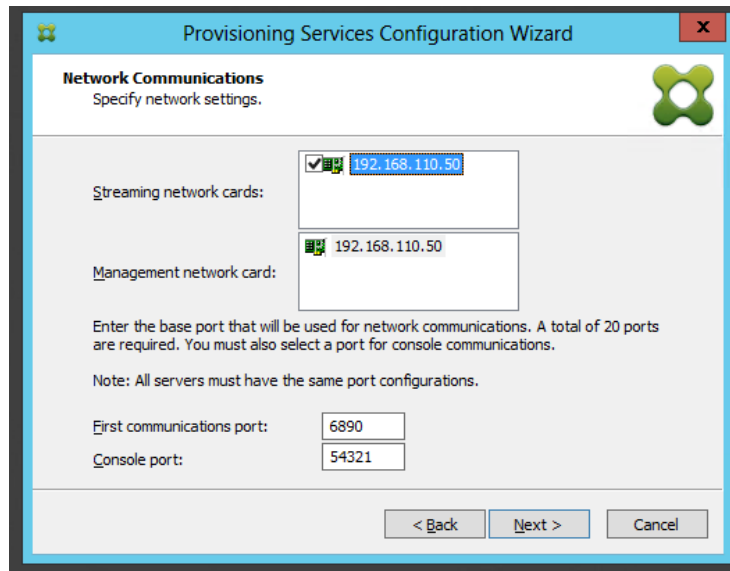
Provisioning Services Configuration Wizard

x

Network Communications
Specify network settings.

Streaming network cards:

192.168.110.50

Management network card:

192.168.110.50

Enter the base port that will be used for network communications. A total of 20 ports are required. You must also select a port for console communications.

Note: All servers must have the same port configurations.

First communications port: 6890

Console port: 54321

< Back

Next >

Cancel